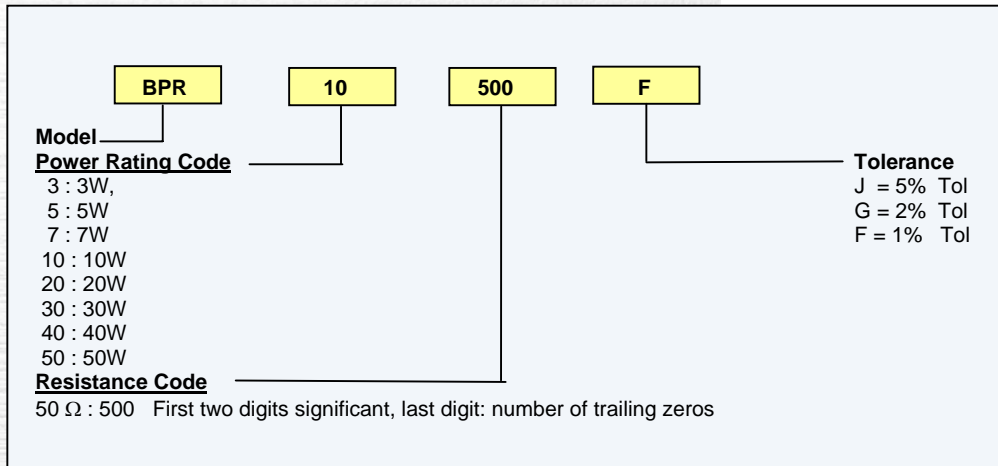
BPR 10 500 F

Model

Power Rating Code
3 : 3W,
5 : 5W
7 : 7W
10 : 10W
20 : 20W
30 : 30W
40 : 40W
50 : 50W

Resistance Code
50 $\Omega$ : 500 First two digits significant, last digit: number of trailing zeros

Tolerance
J = 5% Tol
G = 2% Tol
F = 1% Tol